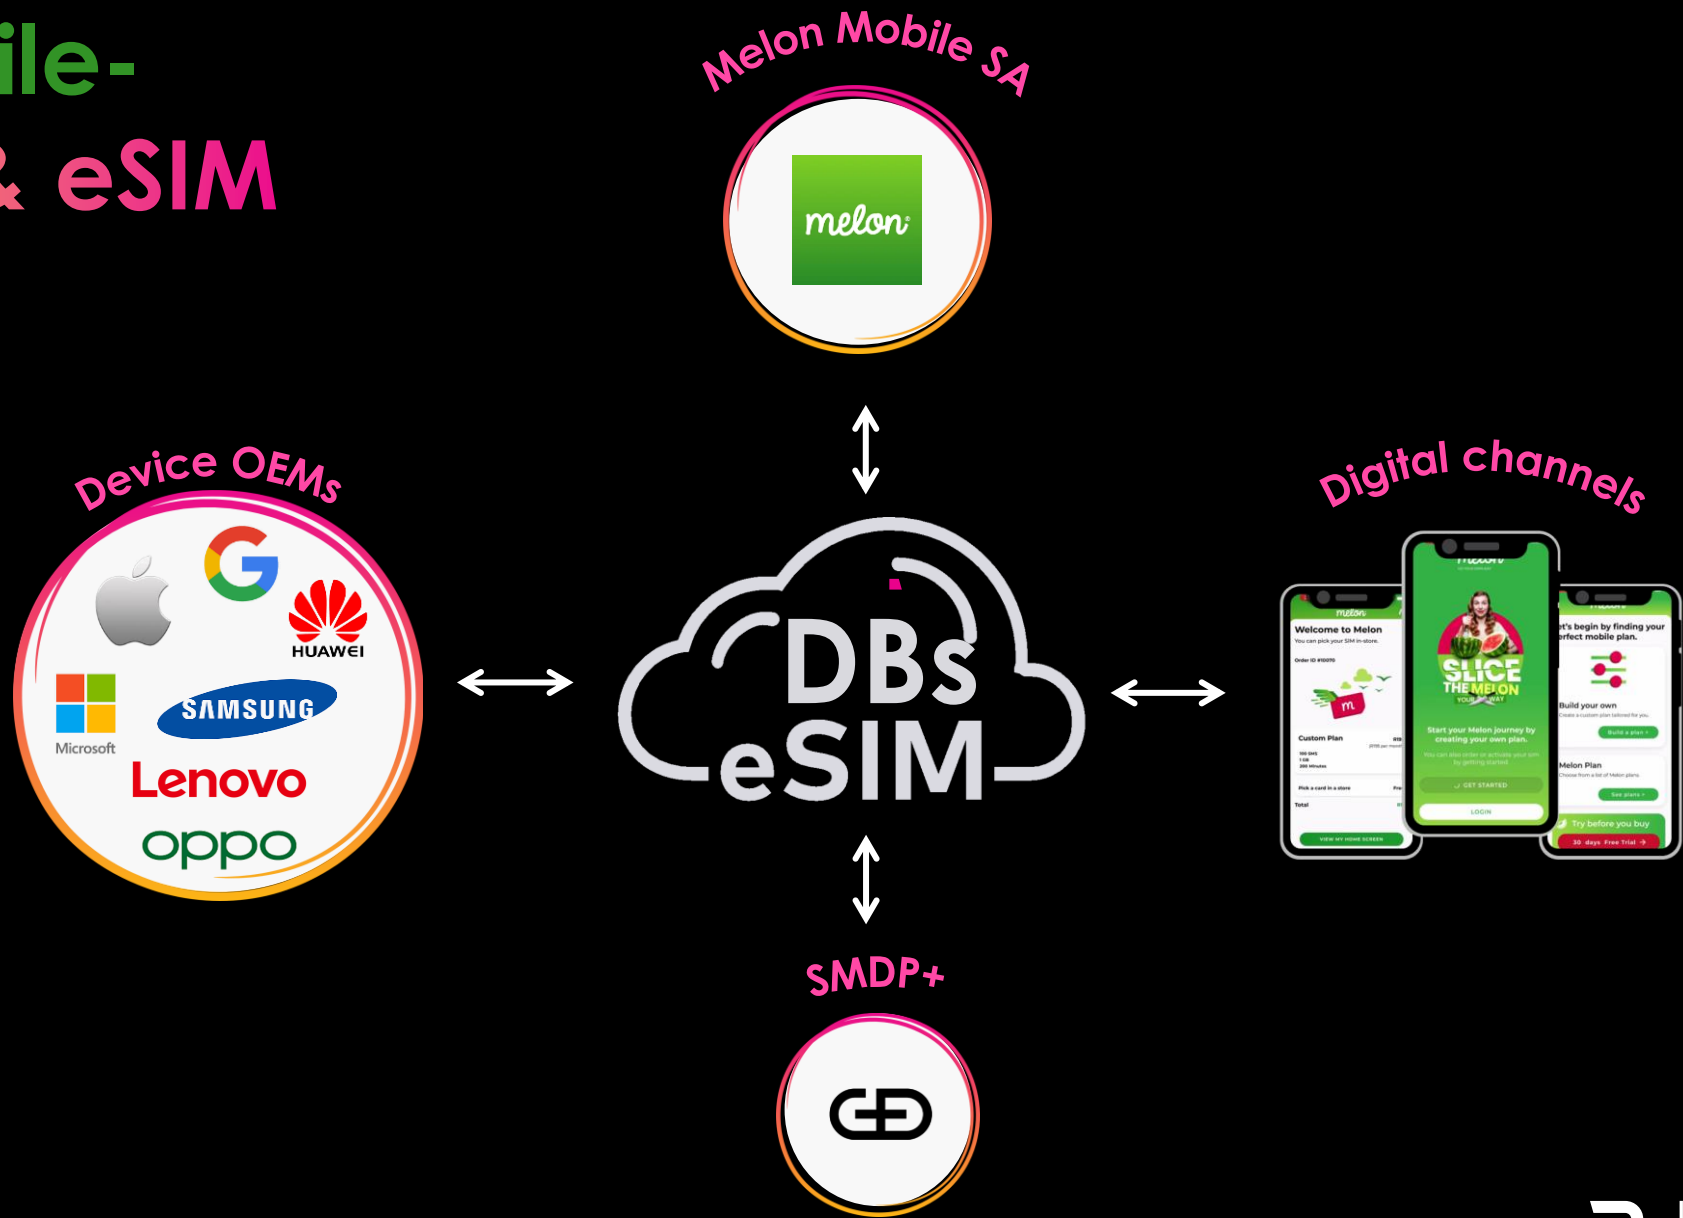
ile-
& eSIM

Melon Mobile SA

melon

Device OEMs

HUAWEI

SAMSUNG

Microsoft

Lenovo

oppo

DBs eSIM

Digital channels

melon

Welcome to Melon

You can pick your SIM in-store.

Custom Plan

Pick a card in a store

Total

VIEW MY HOME SCREEN

melon

SLICE THE MELON YOUR WAY

Start your Melon journey by creating your own plan.

GET STARTED

LOGIN

melon

Let's begin by finding your perfect mobile plan.

Build your own

Build a plan

Melon Plan

See plans

Try before you buy

30 days Free Trial

SMDP+